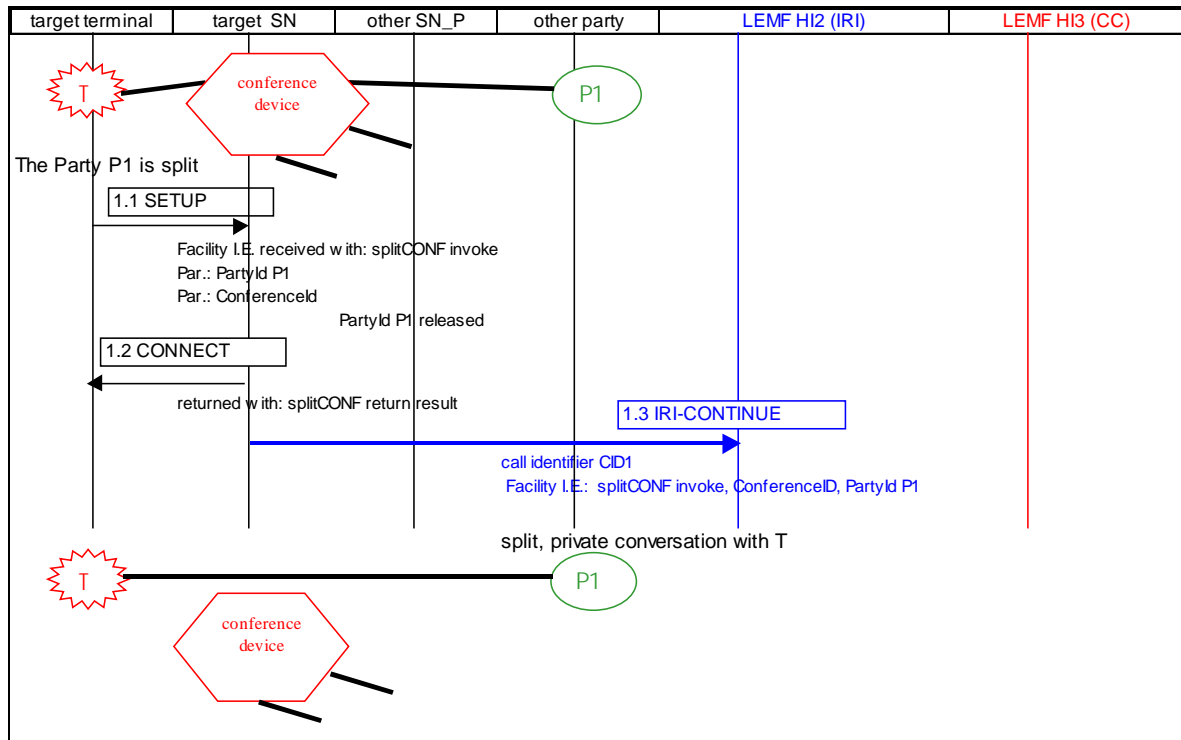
| target terminal | target SN | other SN_P | other party | LEMF HI2 (IRI) | LEMF HI3 (CC) |
|---|---|---|---|---|---|

T
conference device
P1

The Party P1 is split

1.1 SETUP

Facility I.E. received with: splitCONF invoke
Par.: PartyId P1
Par.: ConferenceId

PartyId P1 released

1.2 CONNECT

returned with: splitCONF return result

1.3 IRI-CONTINUE

call identifier CID1
Facility I.E.: splitCONF invoke, ConferenceID, PartyId P1

split, private conversation with T

T
P1
conference device